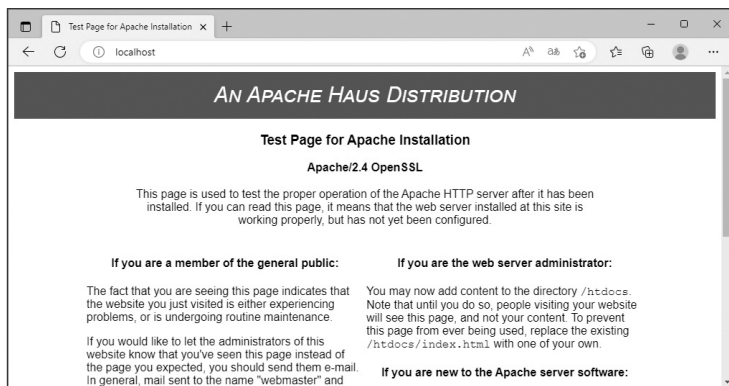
Test Page for Apache Installation ×  +

localhost

An Apache Haus Distribution

Test Page for Apache Installation

Apache/2.4 OpenSSL

This page is used to test the proper operation of the Apache HTTP server after it has been installed. If you can read this page, it means that the web server installed at this site is working properly, but has not yet been configured.

If you are a member of the general public:

The fact that you are seeing this page indicates that the website you just visited is either experiencing problems, or is undergoing routine maintenance.

If you would like to let the administrators of this website know that you've seen this page instead of the page you expected, you should send them e-mail. In general, mail sent to the name "webmaster" and

If you are the web server administrator:

You may now add content to the directory /htdocs. Note that until you do so, people visiting your website will see this page, and not your content. To prevent this page from ever being used, replace the existing /htdocs/index.html with one of your own.

If you are new to the Apache server software: